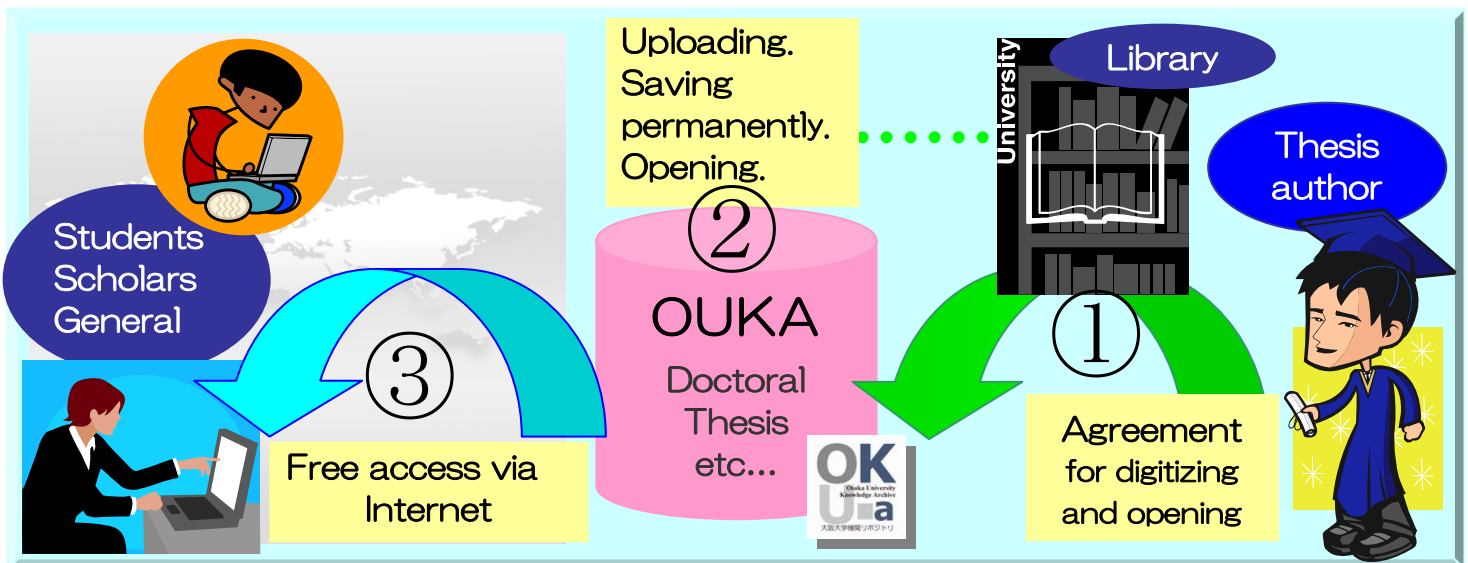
Uploading.
Saving permanently.
Opening.

University

Library

Thesis author

Students
Scholars
General

②

OUKA

Doctoral Thesis etc...

①

③

Free access via Internet

OK
U a
Osaka University Knowledge Archive
大阪大学機関リポジトリ

Agreement for digitizing and opening